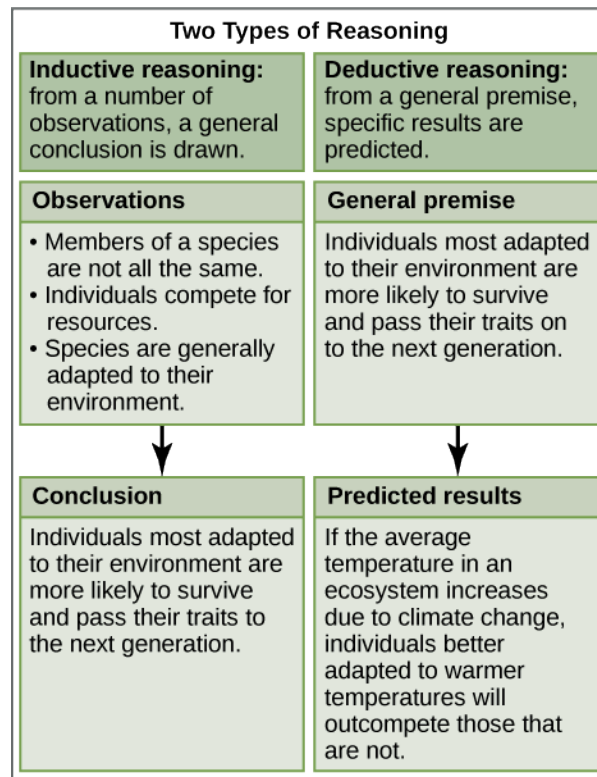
Two Types of Reasoning

**Inductive reasoning:** from a number of observations, a general conclusion is drawn.

**Observations**

• Members of a species are not all the same.
• Individuals compete for resources.
• Species are generally adapted to their environment.

**Conclusion**

Individuals most adapted to their environment are more likely to survive and pass their traits to the next generation.

**Deductive reasoning:** from a general premise, specific results are predicted.

**General premise**

Individuals most adapted to their environment are more likely to survive and pass their traits on to the next generation.

**Predicted results**

If the average temperature in an ecosystem increases due to climate change, individuals better adapted to warmer temperatures will outcompete those that are not.